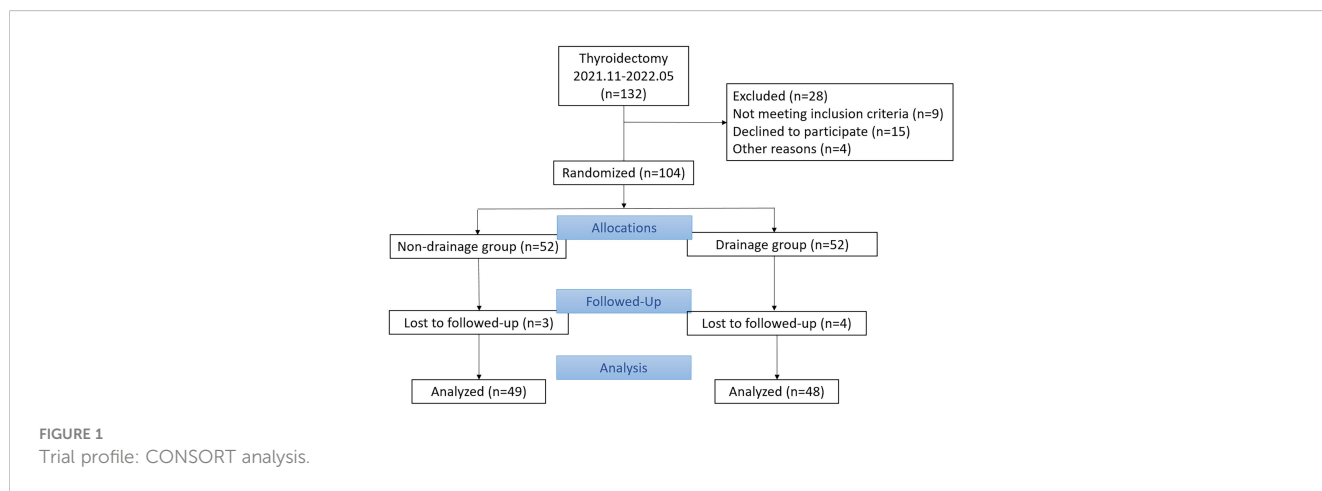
Thyroidectomy
2021.11-2022.05
(n=132)

Excluded (n=28)
Not meeting inclusion criteria (n=9)
Declined to participate (n=15)
Other reasons (n=4)

Randomized (n=104)

Allocations

Non-drainage group (n=52)

Drainage group (n=52)

Followed-Up

Lost to followed-up (n=3)

Lost to followed-up (n=4)

Analysis

Analyzed (n=49)

Analyzed (n=48)

FIGURE 1
Trial profile: CONSORT analysis.